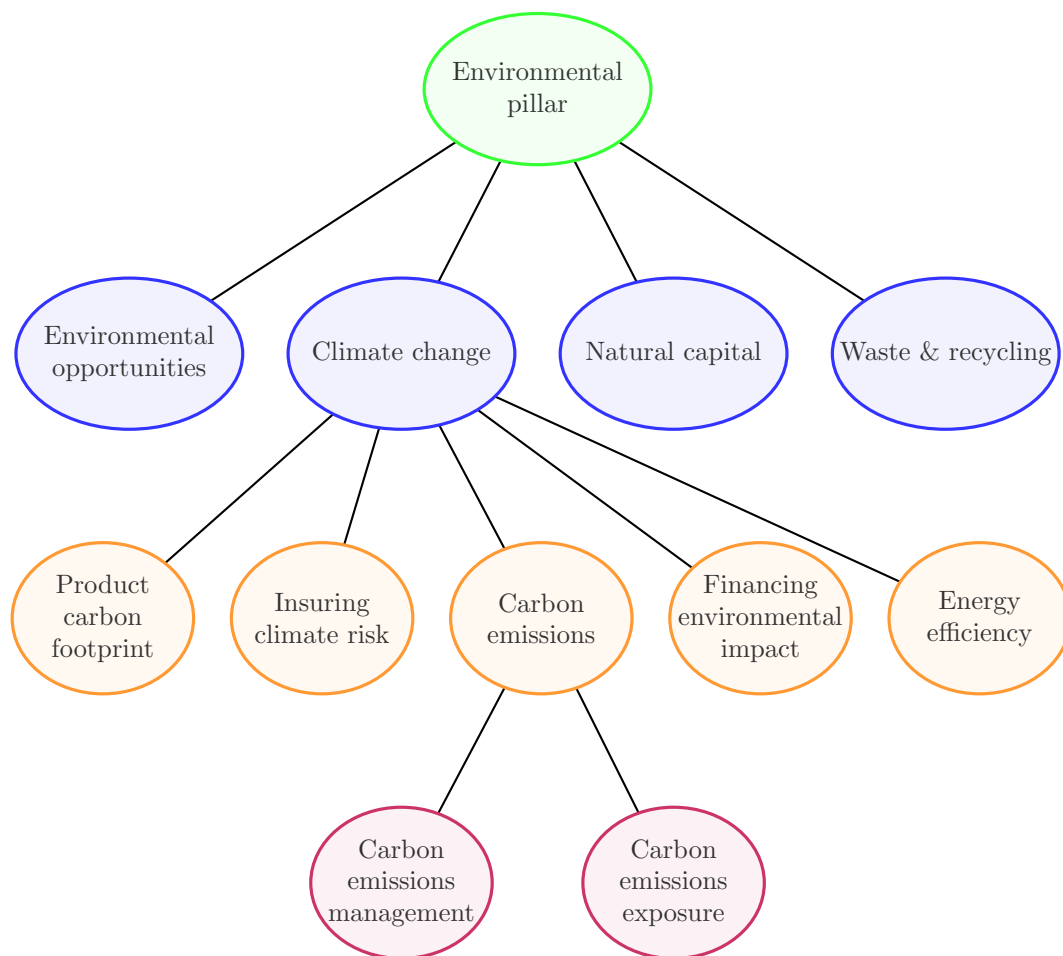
Environmental pillar

Environmental opportunities

Climate change

Natural capital

Waste & recycling

Product carbon footprint

Insuring climate risk

Carbon emissions

Financing environmental impact

Energy efficiency

Carbon emissions management

Carbon emissions exposure